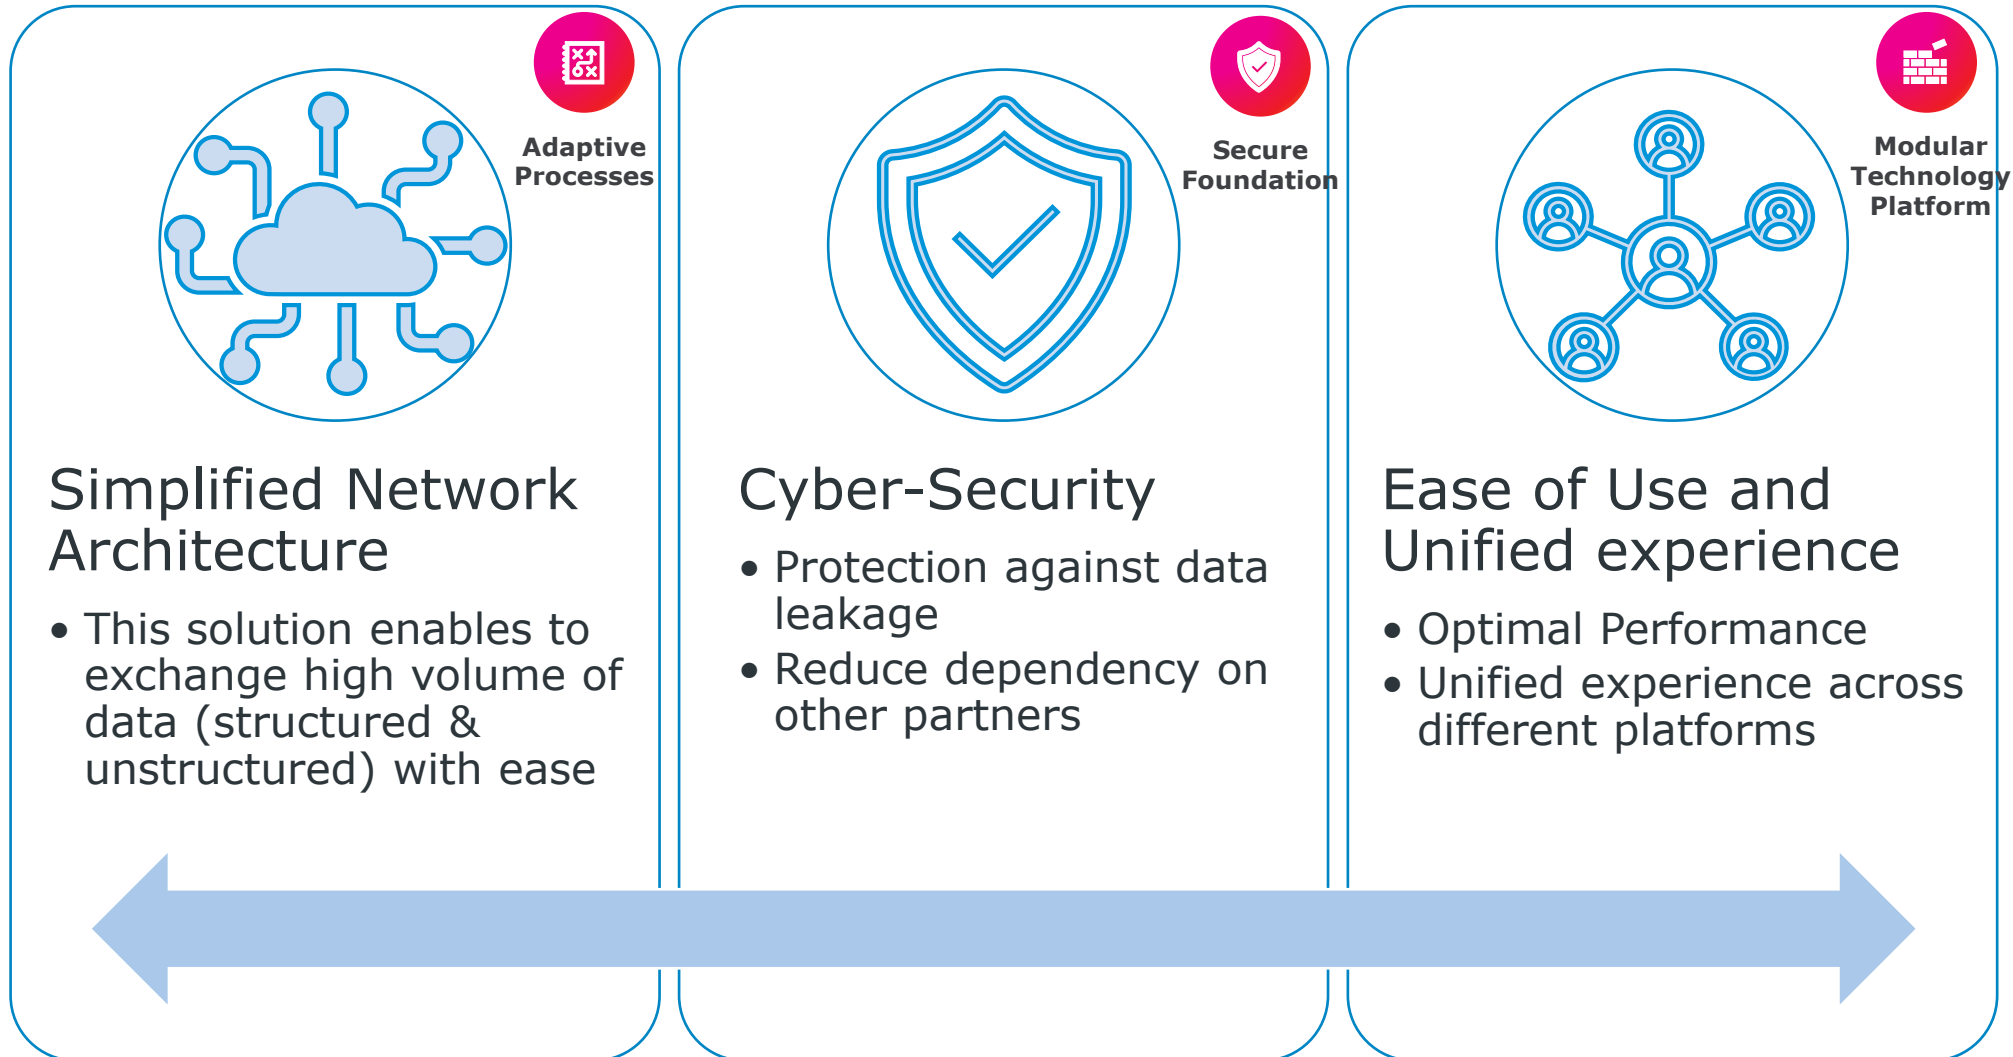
Adaptive Processes

Simplified Network Architecture

• This solution enables to exchange high volume of data (structured & unstructured) with ease

Secure Foundation

Cyber-Security

• Protection against data leakage

• Reduce dependency on other partners

Modular Technology Platform

Ease of Use and Unified experience

• Optimal Performance

• Unified experience across different platforms